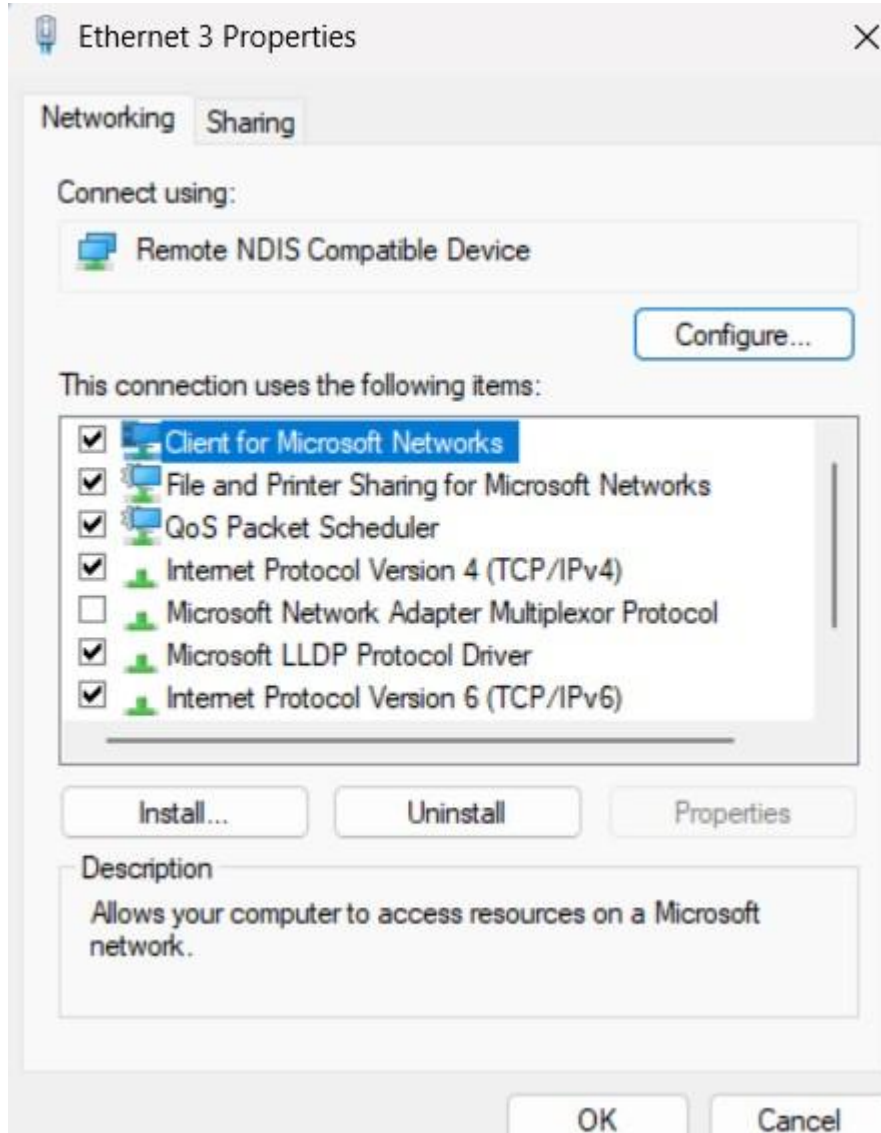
Ethernet 3 Properties

×

Networking Sharing

Connect using:

Remote NDIS Compatible Device

Configure...

This connection uses the following items:

Client for Microsoft Networks
File and Printer Sharing for Microsoft Networks
QoS Packet Scheduler
Internet Protocol Version 4 (TCP/IPv4)
Microsoft Network Adapter Multiplexor Protocol
Microsoft LLDP Protocol Driver
Internet Protocol Version 6 (TCP/IPv6)

Install... Uninstall Properties

Description

Allows your computer to access resources on a Microsoft network.

OK Cancel